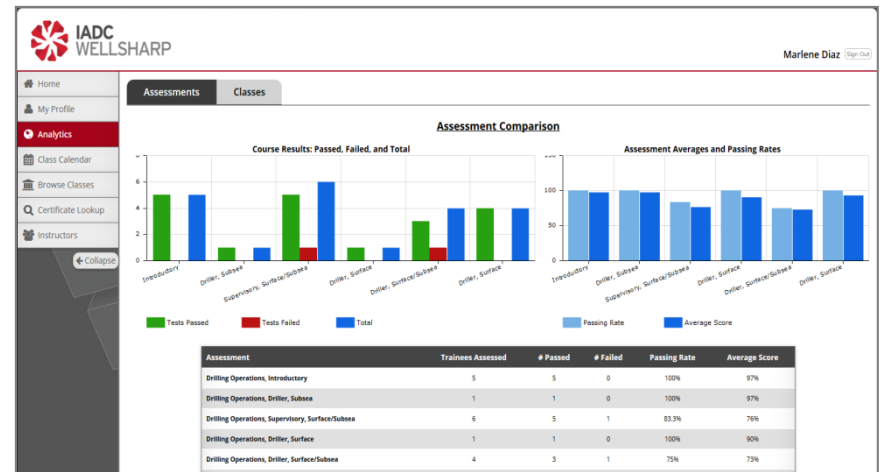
IADC WELLSHARP

Marlene Diaz Sign Out

Home
My Profile
Analytics
Class Calendar
Browse Classes
Certificate Lookup
Instructors
Collapse

Assessments
Classes

Assessment Comparison

Course Results: Passed, Failed, and Total

8
6
4
2
0

Introductory
Driller, Subsea
Supervisory, Surface/Subsea
Driller, Surface
Driller, Surface/Subsea
Driller, Surface

Tests Passed
Tests Failed
Total

Assessment Averages and Passing Rates

150
100
50
0

Introductory
Driller, Subsea
Supervisory, Surface/Subsea
Driller, Surface
Driller, Surface/Subsea
Driller, Surface

Passing Rate
Average Score

| Assessment | Trainees Assessed | # Passed | # Failed | Passing Rate | Average Score |
|---|---|---|---|---|---|
| Drilling Operations, Introductory | 5 | 5 | 0 | 100% | 97% |
| Drilling Operations, Driller, Subsea | 1 | 1 | 0 | 100% | 97% |
| Drilling Operations, Supervisory, Surface/Subsea | 6 | 5 | 1 | 83.3% | 76% |
| Drilling Operations, Driller, Surface | 1 | 1 | 0 | 100% | 90% |
| Drilling Operations, Driller, Surface/Subsea | 4 | 3 | 1 | 75% | 73% |